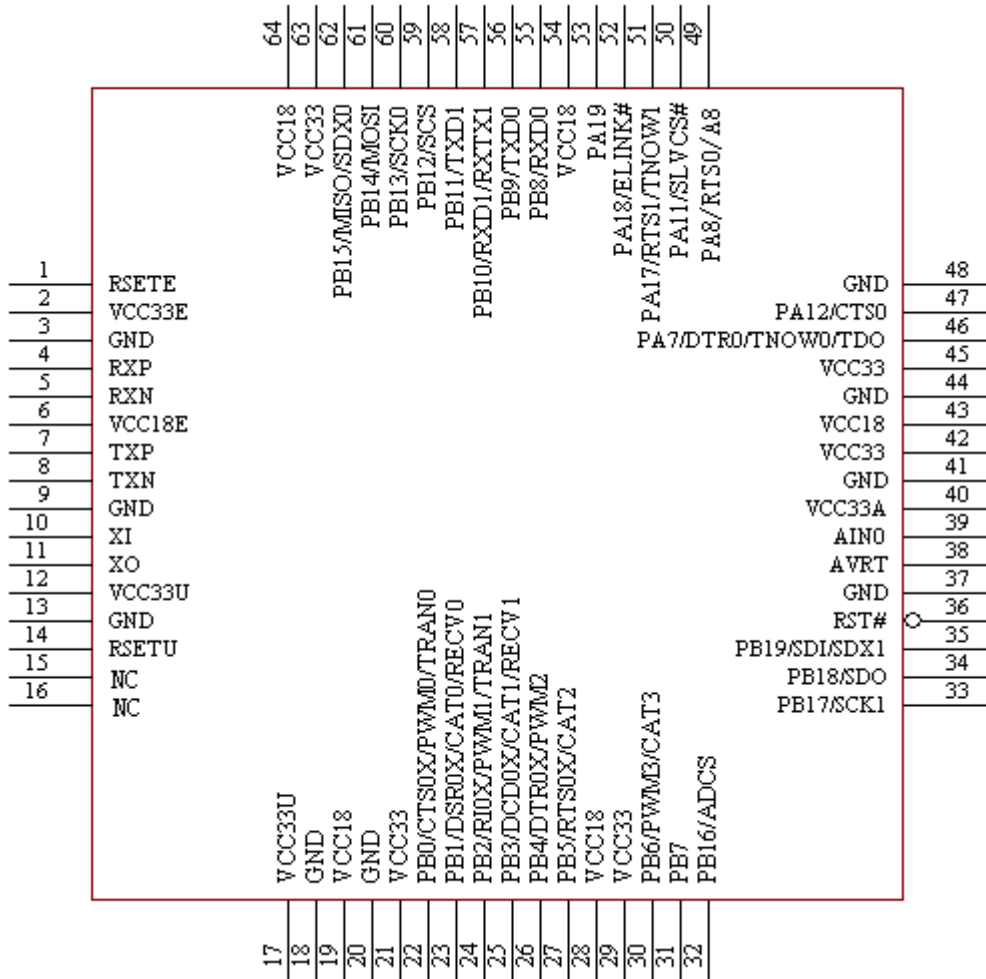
64 63 62 61 60 59 58 57 56 55 54 53 52 51 50 49

VCC18
VCC33
PB15/MISO/SDX0
PB14/MOSI
PB13/SCK0
PB12/SCS
PB11/TXD1
PB10/RXD1/RXTX1
PB9/TXD0
PB8/RXD0
VCC18
PA19
PA18/ELINK#
PA17/RTS1/TNOW1
PA11/SLVCS#
PA8/RTS0/A8

1 RSETE
2 VCC33E
3 GND
4 RXP
5 RXN
6 VCC18E
7 TXP
8 TXN
9 GND
10 XI
11 XO
12 VCC33U
13 GND
14 RSETU
15 NC
16 NC

GND 48
PA12/CTS0 47
PA7/DTR0/TNOW0/TDO 46
VCC33 45
GND 44
VCC18 43
VCC33 42
GND 41
VCC33A 40
AIN0 39
AVRT 38
GND 37
RST# 36
PB19/SDI/SDX1 35
PB18/SDO 34
PB17/SCK1 33

VCC33U
GND
VCC18
GND
VCC33
PB0/CTS0X/PWM0/TRAN0
PB1/DSR0X/CAT0/RECV0
PB2/RI0X/PWM1/TRAN1
PB3/DCD0X/CAT1/RECV1
PB4/DTR0X/PWM2
PB5/RTS0X/CAT2
VCC18
VCC33
PB6/PWM3/CAT3
PB7
PB16/ADCS

17 18 19 20 21 22 23 24 25 26 27 28 29 30 31 32